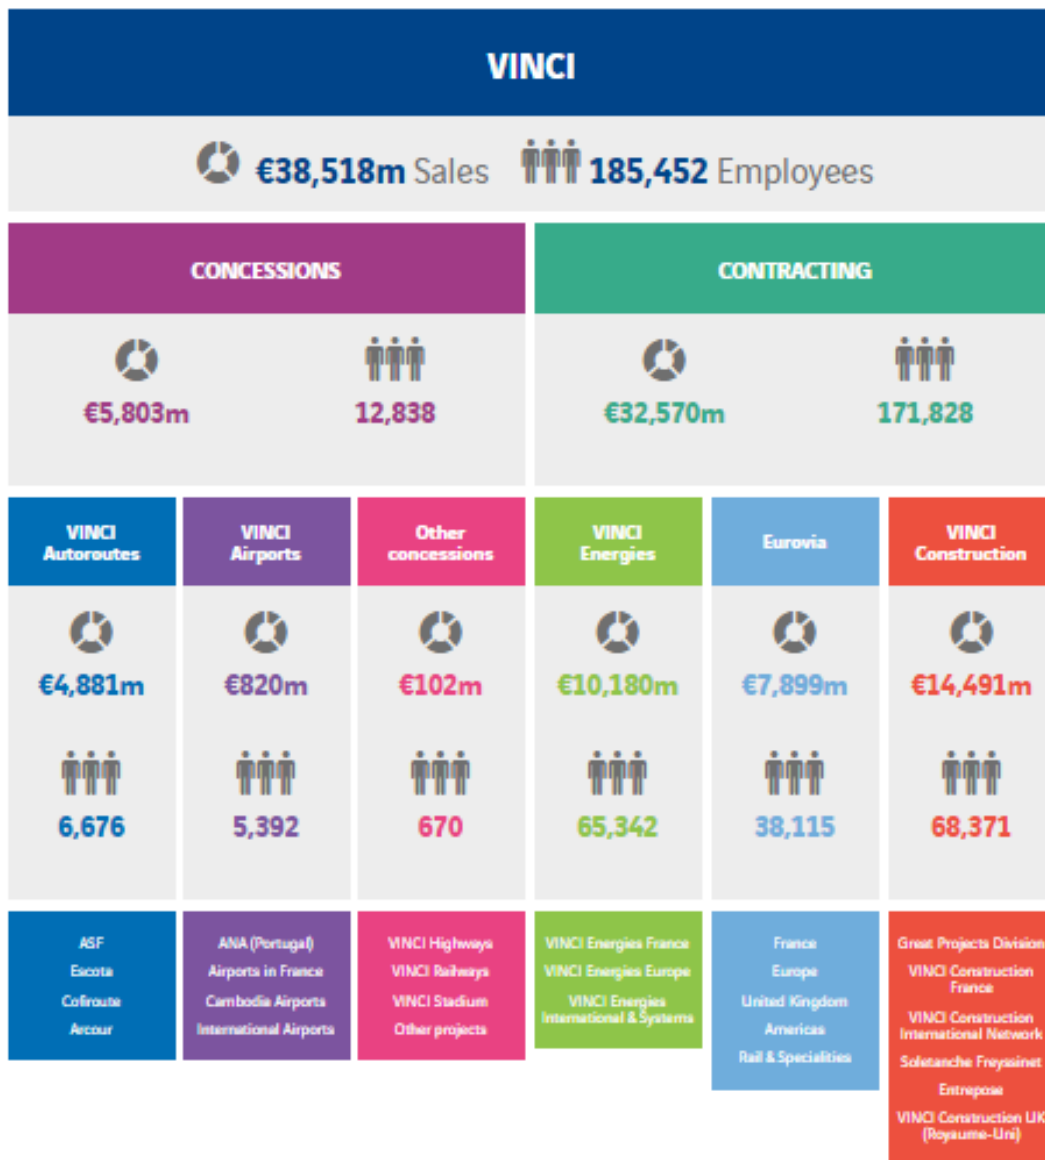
VINCI

€38,518m Sales 185,452 Employees

CONCESSIONS

€5,803m

12,838

CONTRACTING

€32,570m

171,828

VINCI Autoroutes

€4,881m

6,676

ASF
Escota
Cofiroute
Arcour

VINCI Airports

€820m

5,392

ANA (Portugal)
Airports in France
Cambodia Airports
International Airports

Other concessions

€102m

670

VINCI Highways
VINCI Railways
VINCI Stadium
Other projects

VINCI Energies

€10,180m

65,342

VINCI Energies France
VINCI Energies Europe
VINCI Energies International & Systems

Eurovia

€7,899m

38,115

France
Europe
United Kingdom
Americas
Rail & Specialities

VINCI Construction

€14,491m

68,371

Great Projects Division
VINCI Construction France
VINCI Construction International Network
Soletanche Freyssinet
Entrepose
VINCI Construction UK (Royaume-Uni)